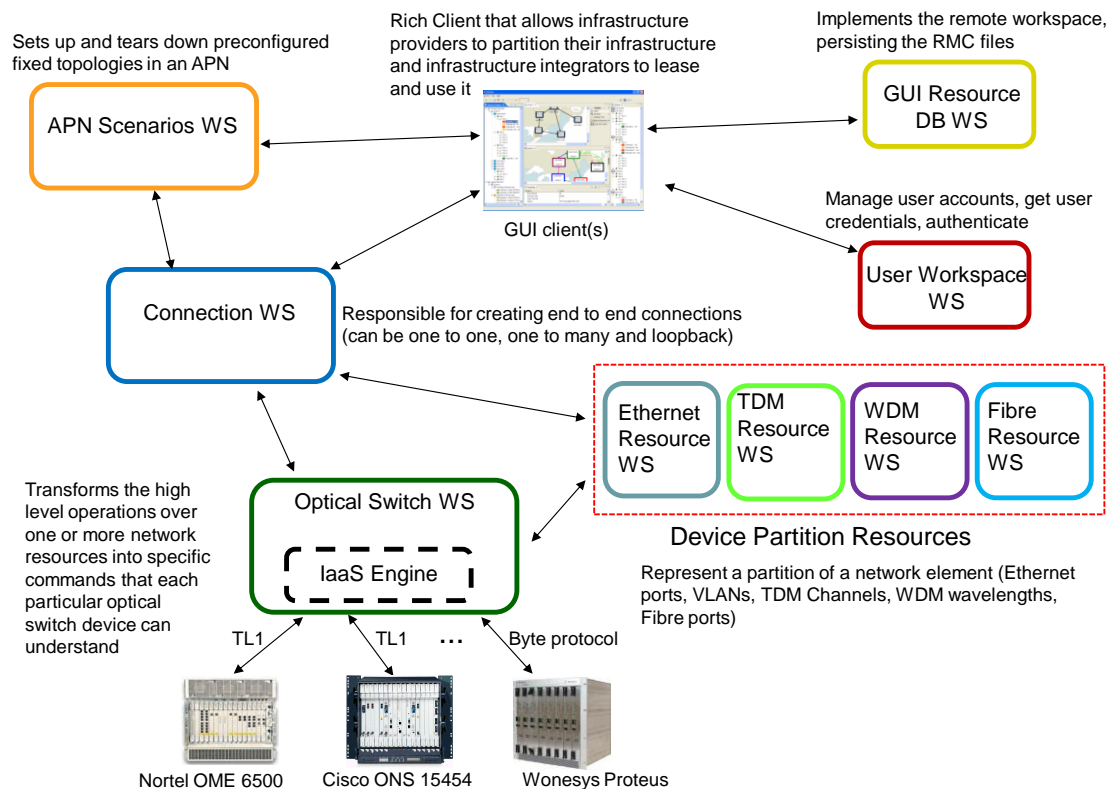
Sets up and tears down preconfigured fixed topologies in an APN

APN Scenarios WS

Rich Client that allows infrastructure providers to partition their infrastructure and infrastructure integrators to lease and use it

GUI client(s)

Implements the remote workspace, persisting the RMC files

GUI Resource DB WS

Manage user accounts, get user credentials, authenticate

User Workspace WS

Connection WS

Responsible for creating end to end connections (can be one to one, one to many and loopback)

Ethernet Resource WS

TDM Resource WS

WDM Resource WS

Fibre Resource WS

Device Partition Resources

Represent a partition of a network element (Ethernet ports, VLANs, TDM Channels, WDM wavelengths, Fibre ports)

Transforms the high level operations over one or more network resources into specific commands that each particular optical switch device can understand

Optical Switch WS

IaaS Engine

TL1

TL1

...

Byte protocol

Nortel OME 6500

Cisco ONS 15454

Wonesys Proteus